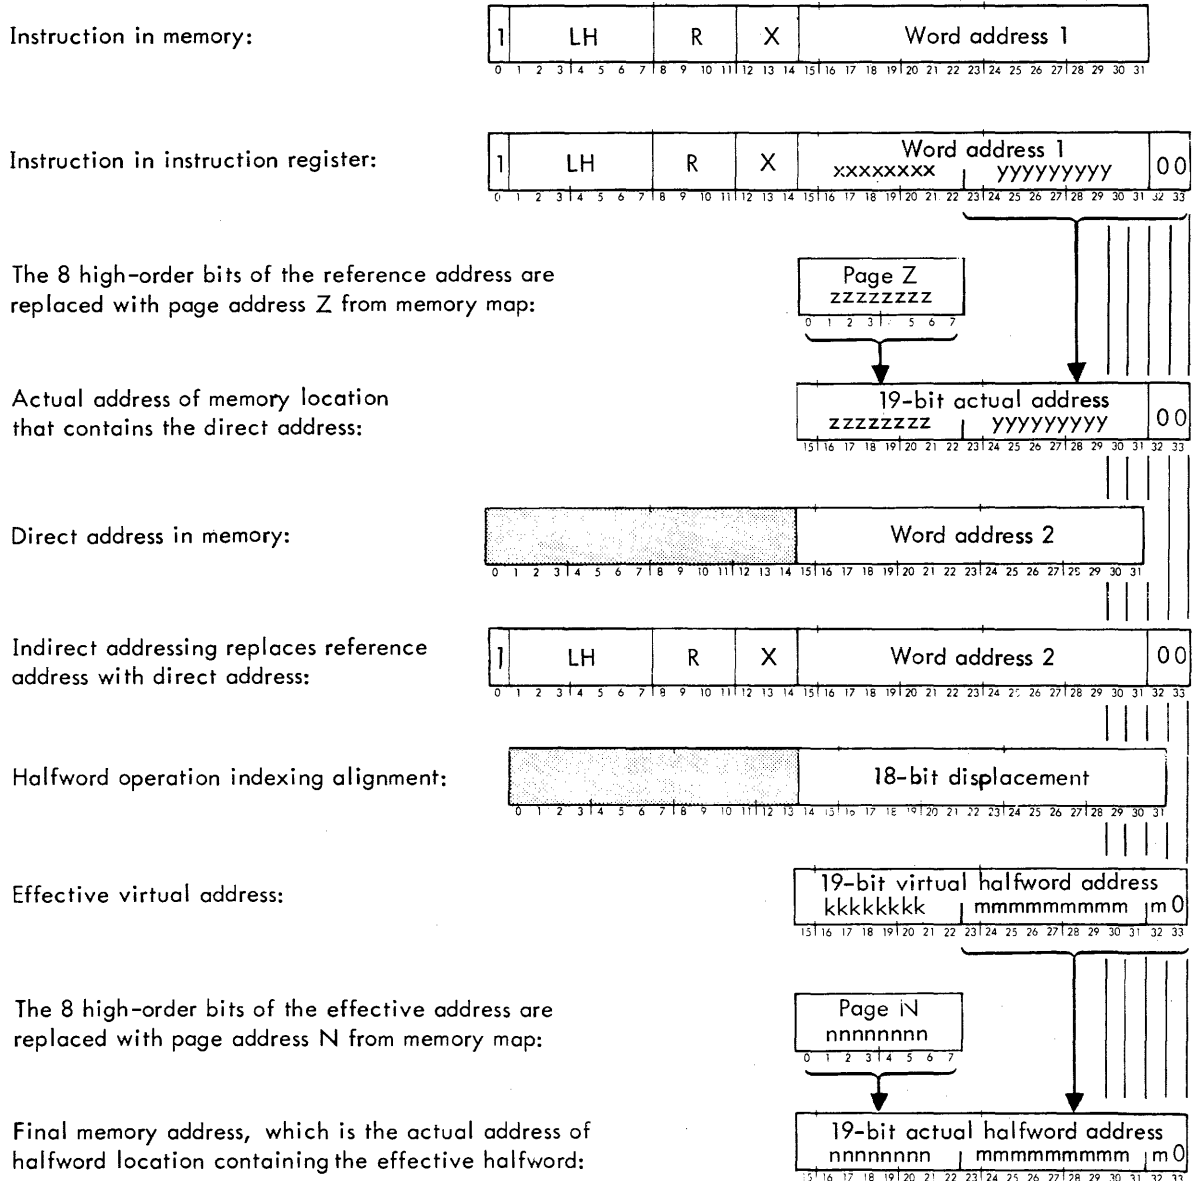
Instruction in memory:

| 1 | LH | R | X | Word address 1 |
|---|---|---|---|---|

0 1 2 3 4 5 6 7 8 9 10 11 12 13 14 15 16 17 18 19 20 21 22 23 24 25 26 27 28 29 30 31

Instruction in instruction register:

| 1 | LH | R | X | Word address 1 xxxxxxxx yyyyyyyyy | 0 0 |
|---|---|---|---|---|---|

0 1 2 3 4 5 6 7 8 9 10 11 12 13 14 15 16 17 18 19 20 21 22 23 24 25 26 27 28 29 30 31 32 33

The 8 high-order bits of the reference address are replaced with page address Z from memory map:

Page Z
zzzzzzzz
0 1 2 3 4 5 6 7

Actual address of memory location that contains the direct address:

19-bit actual address
zzzzzzzz yyyyyyyyy 0 0
15 16 17 18 19 20 21 22 23 24 25 26 27 28 29 30 31 32 33

Direct address in memory:

Word address 2
0 1 2 3 4 5 6 7 8 9 10 11 12 13 14 15 16 17 18 19 20 21 22 23 24 25 26 27 28 29 30 31

Indirect addressing replaces reference address with direct address:

| 1 | LH | R | X | Word address 2 | 0 0 |
|---|---|---|---|---|---|

0 1 2 3 4 5 6 7 8 9 10 11 12 13 14 15 16 17 18 19 20 21 22 23 24 25 26 27 28 29 30 31 32 33

Halfword operation indexing alignment:

18-bit displacement
0 1 2 3 4 5 6 7 8 9 10 11 12 13 14 15 16 17 18 19 20 21 22 23 24 25 26 27 28 29 30 31

Effective virtual address:

19-bit virtual halfword address
kkkkkkkk mmmmmmmmm m 0
15 16 17 18 19 20 21 22 23 24 25 26 27 28 29 30 31 32 33

The 8 high-order bits of the effective address are replaced with page address N from memory map:

Page N
nnnnnnnn
0 1 2 3 4 5 6 7

Final memory address, which is the actual address of halfword location containing the effective halfword:

19-bit actual halfword address
nnnnnnnn mmmmmmmmm m 0
15 16 17 18 19 20 21 22 23 24 25 26 27 28 29 30 31 32 33